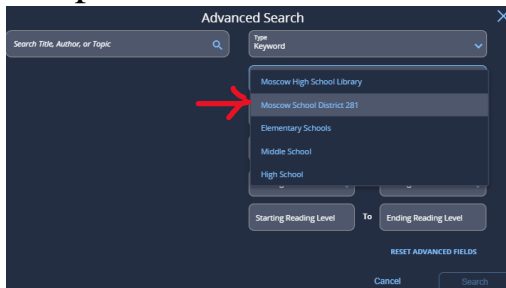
Advanced Search

Search Title, Author, or Topic

Type
Keyword

Moscow High School Library
Moscow School District 281
Elementary Schools
Middle School
High School

Starting Reading Level To Ending Reading Level

RESET ADVANCED FIELDS

Cancel Search